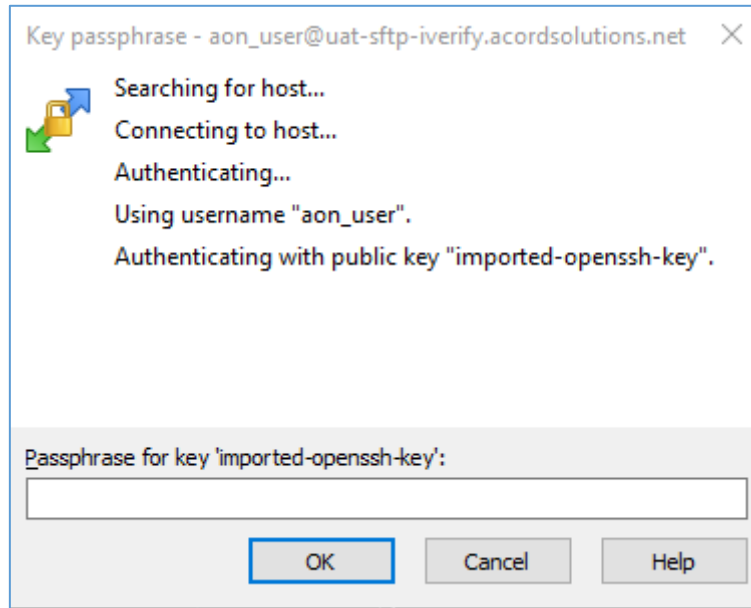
Key passphrase - aon_user@uat-sftp-iverify.acordsolutions.net

Searching for host...

Connecting to host...

Authenticating...

Using username "aon_user".

Authenticating with public key "imported-openssh-key".

Passphrase for key 'imported-openssh-key':

OK

Cancel

Help